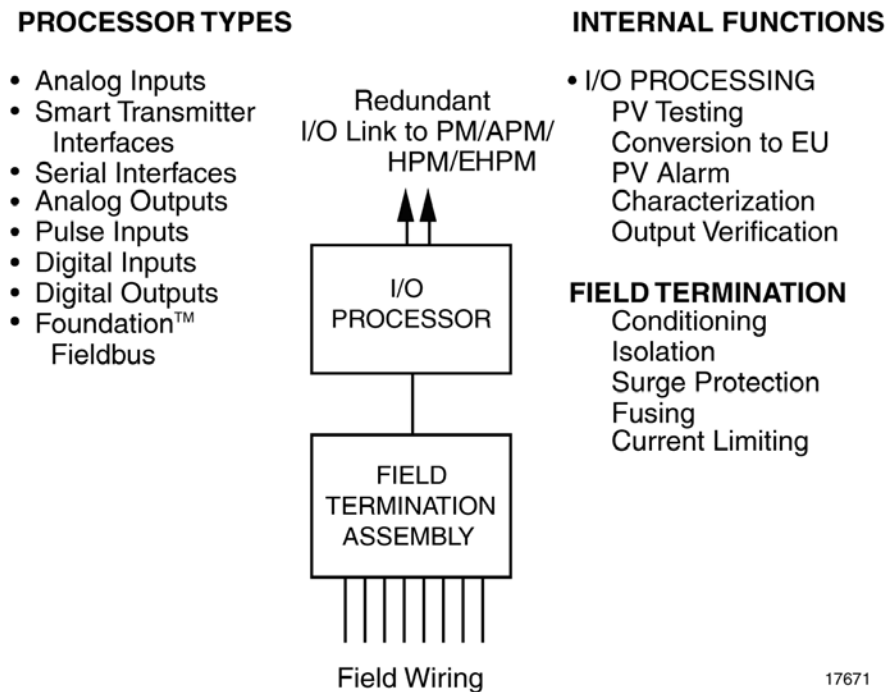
PROCESSOR TYPES

- Analog Inputs
- Smart Transmitter Interfaces
- Serial Interfaces
- Analog Outputs
- Pulse Inputs
- Digital Inputs
- Digital Outputs
- Foundation™ Fieldbus

Redundant I/O Link to PM/APM/ HPM/EHPM

I/O PROCESSOR

FIELD TERMINATION ASSEMBLY

Field Wiring

INTERNAL FUNCTIONS

• I/O PROCESSING
PV Testing
Conversion to EU
PV Alarm
Characterization
Output Verification

FIELD TERMINATION
Conditioning
Isolation
Surge Protection
Fusing
Current Limiting

17671